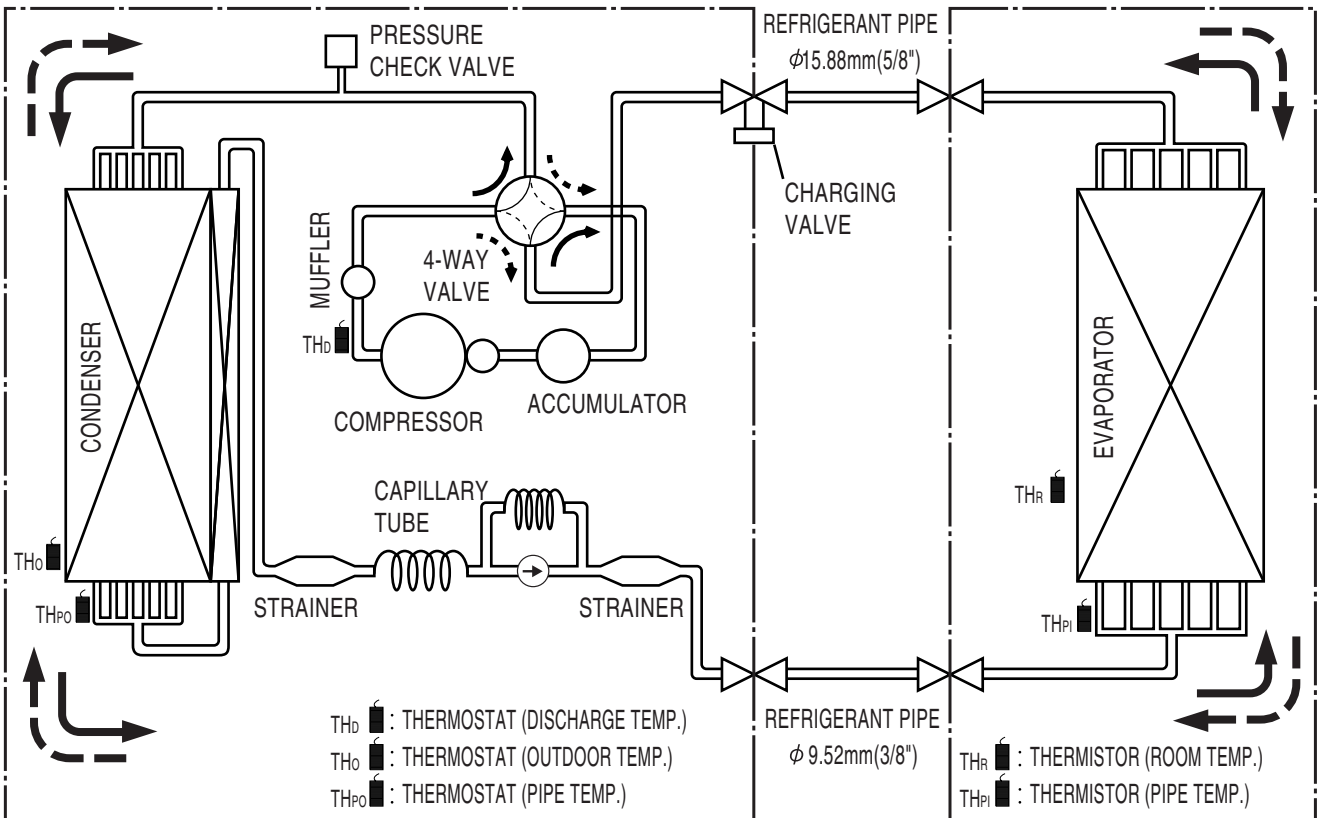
PRESSURE CHECK VALVE

REFRIGERANT PIPE $\phi$15.88mm(5/8")

CHARGING VALVE

MUFFLER

4-WAY VALVE

$TH_D$

CONDENSER

COMPRESSOR

ACCUMULATOR

EVAPORATOR

$TH_R$

CAPILLARY TUBE

$TH_O$

$TH_{PO}$

STRAINER

STRAINER

$TH_{PI}$

$TH_D$ : THERMOSTAT (DISCHARGE TEMP.)

$TH_O$ : THERMOSTAT (OUTDOOR TEMP.)

$TH_{PO}$ : THERMOSTAT (PIPE TEMP.)

REFRIGERANT PIPE $\phi$ 9.52mm(3/8")

$TH_R$ : THERMISTOR (ROOM TEMP.)

$TH_{PI}$ : THERMISTOR (PIPE TEMP.)